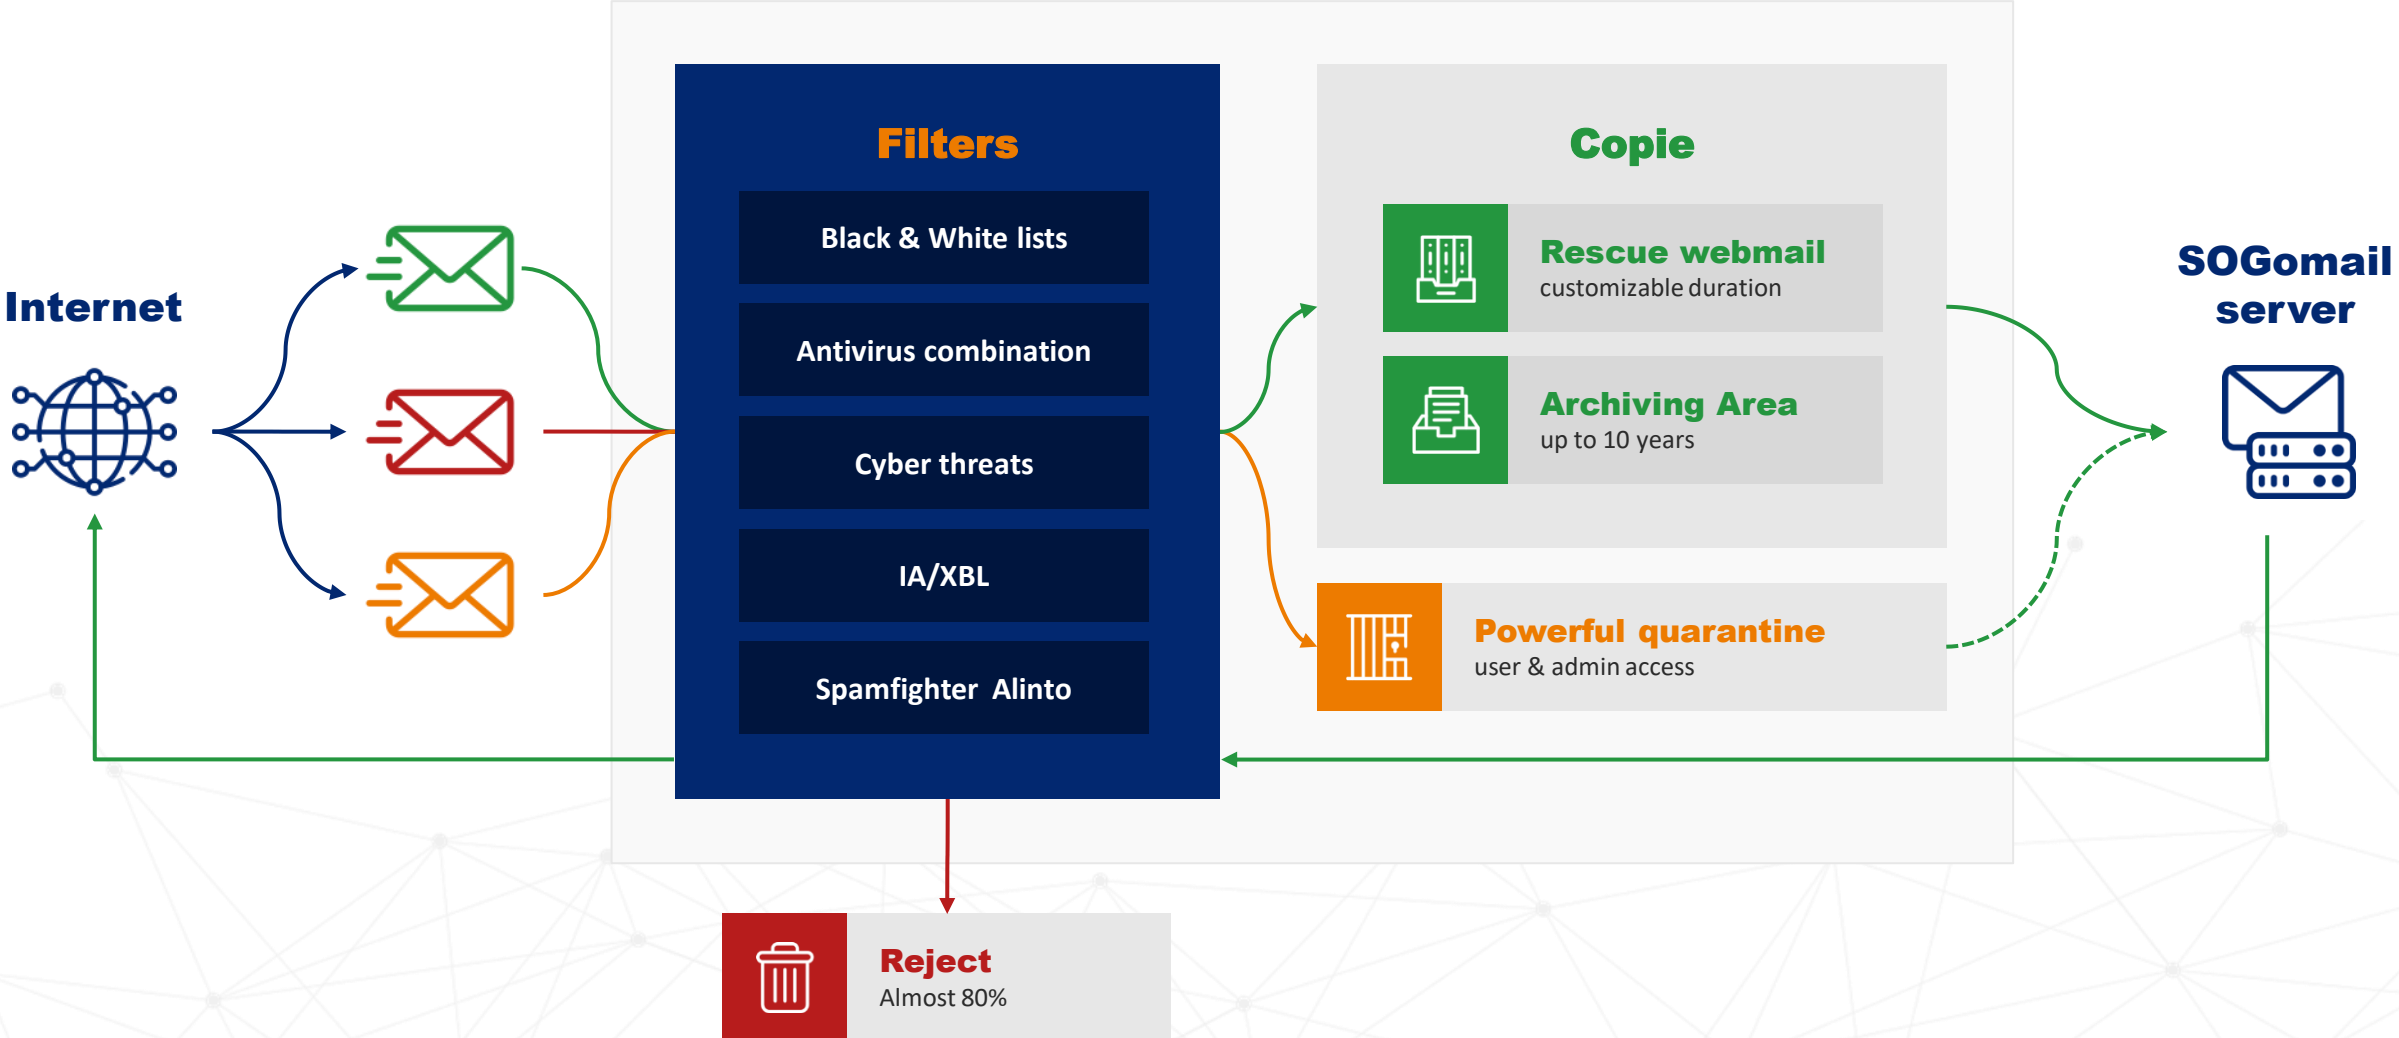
Internet

Filters

Black & White lists

Antivirus combination

Cyber threats

IA/XBL

Spamfighter Alinto

Copie

Rescue webmail
customizable duration

Archiving Area
up to 10 years

Powerful quarantine
user & admin access

SOGomail server

Reject
Almost 80%